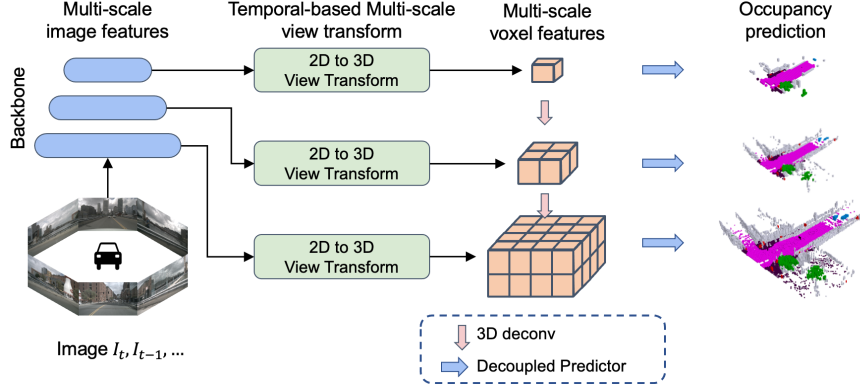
Multi-scale image features

Temporal-based Multi-scale view transform

Multi-scale voxel features

Occupancy prediction

Backbone

2D to 3D View Transform

2D to 3D View Transform

2D to 3D View Transform

Image $I_t, I_{t-1}, ...$

3D deconv

Decoupled Predictor